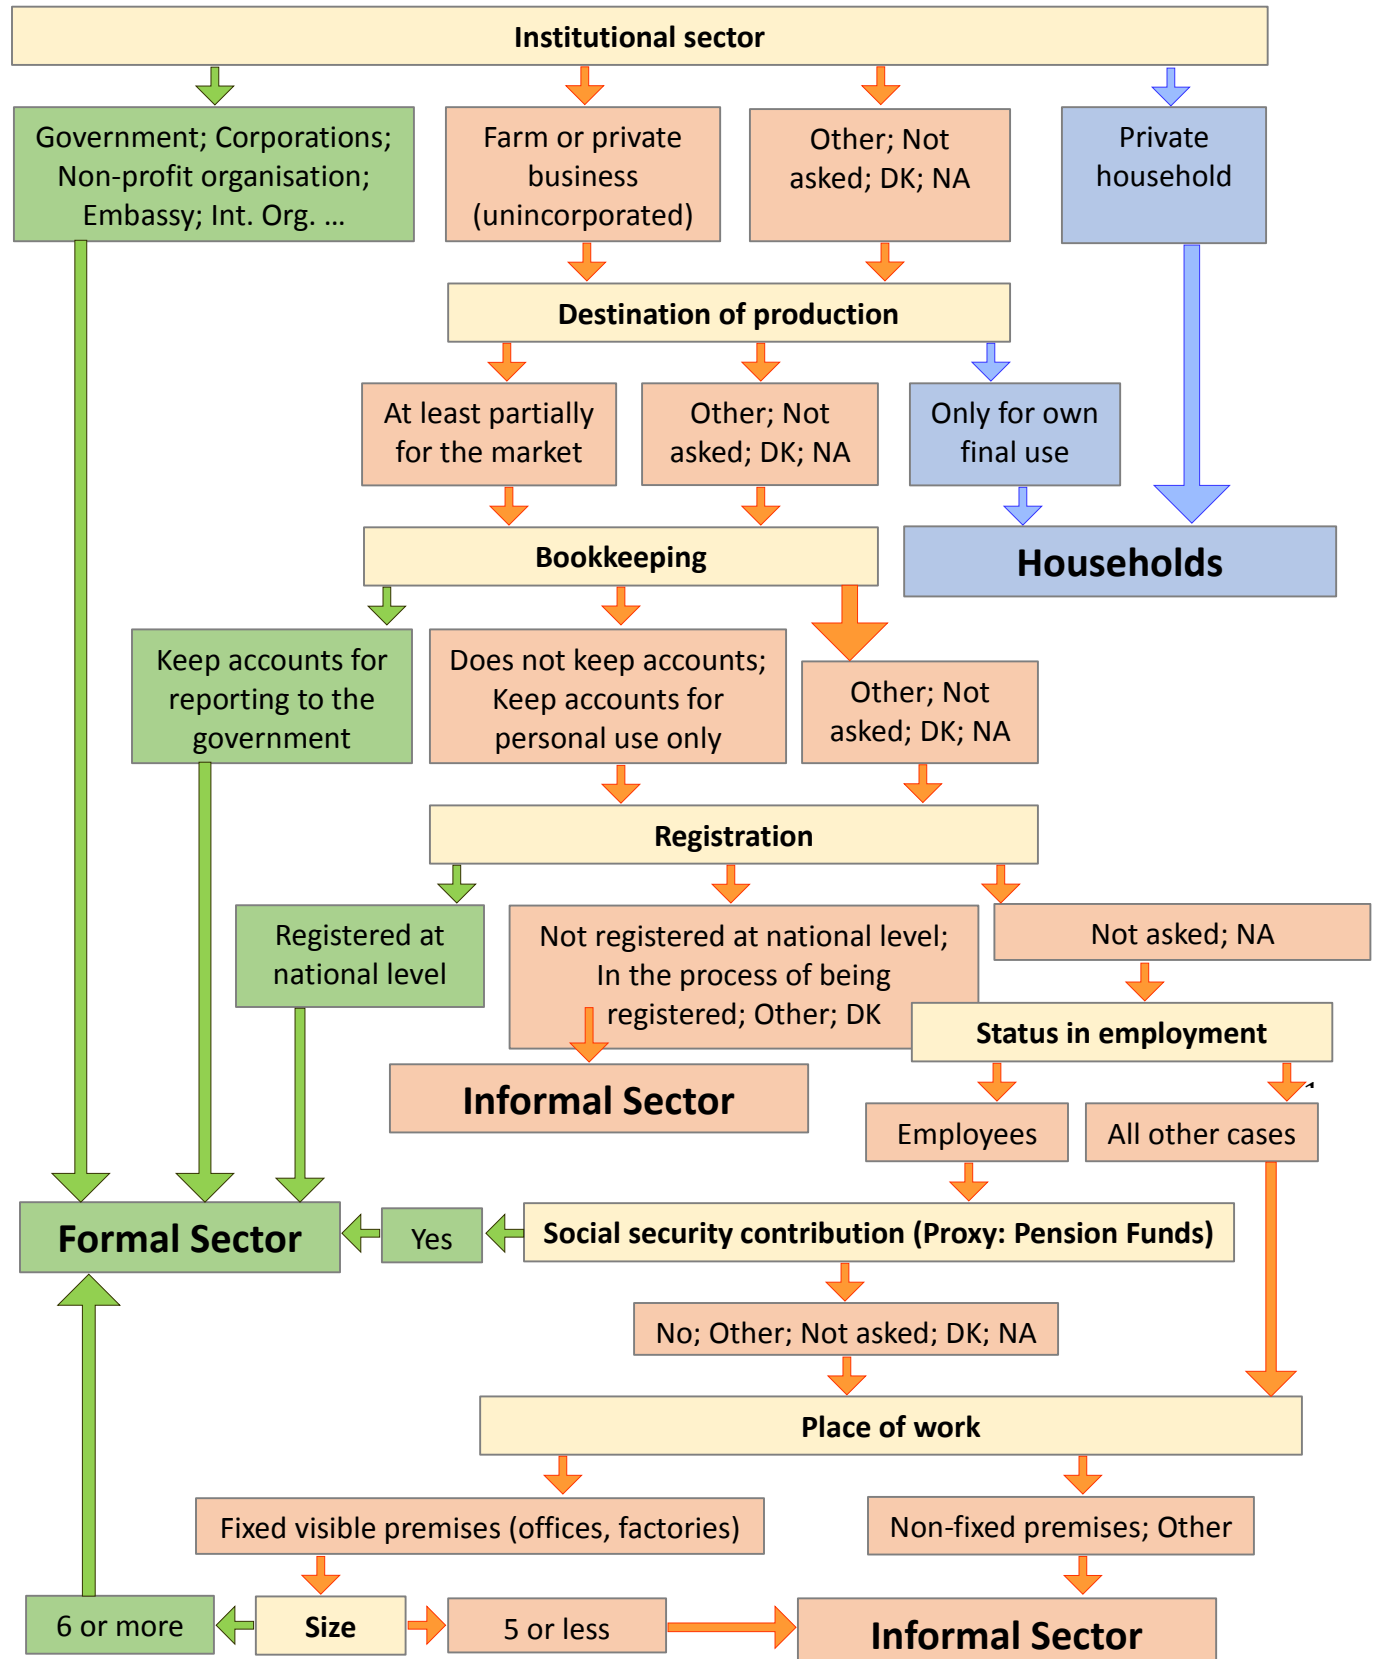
Institutional sector

Government; Corporations; Non-profit organisation; Embassy; Int. Org. …

Farm or private business (unincorporated)

Other; Not asked; DK; NA

Private household

Destination of production

At least partially for the market

Other; Not asked; DK; NA

Only for own final use

Bookkeeping

Households

Keep accounts for reporting to the government

Does not keep accounts; Keep accounts for personal use only

Other; Not asked; DK; NA

Registration

Registered at national level

Not registered at national level; In the process of being registered; Other; DK

Not asked; NA

Status in employment

Informal Sector

Employees

All other cases

Formal Sector

Yes

Social security contribution (Proxy: Pension Funds)

No; Other; Not asked; DK; NA

Place of work

Fixed visible premises (offices, factories)

Non-fixed premises; Other

6 or more

Size

5 or less

Informal Sector